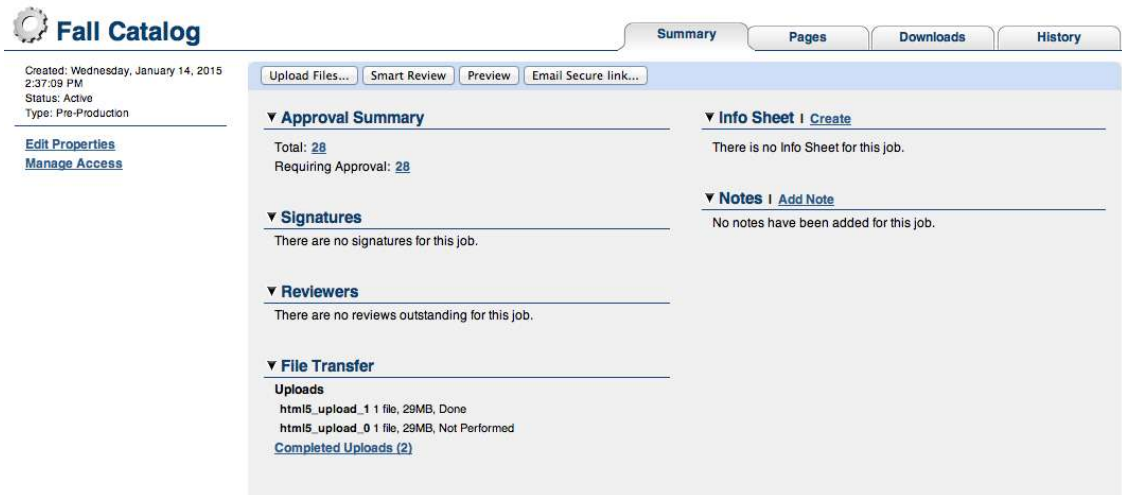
Fall Catalog

Summary | Pages | Downloads | History

Created: Wednesday, January 14, 2015 2:37:09 PM
Status: Active
Type: Pre-Production

Edit Properties
Manage Access

Upload Files... | Smart Review | Preview | Email Secure link...

▼ Approval Summary
Total: 28
Requiring Approval: 28

▼ Signatures
There are no signatures for this job.

▼ Reviewers
There are no reviews outstanding for this job.

▼ File Transfer
Uploads
html5_upload_1 1 file, 29MB, Done
html5_upload_0 1 file, 29MB, Not Performed
Completed Uploads (2)

▼ Info Sheet | Create
There is no Info Sheet for this job.

▼ Notes | Add Note
No notes have been added for this job.